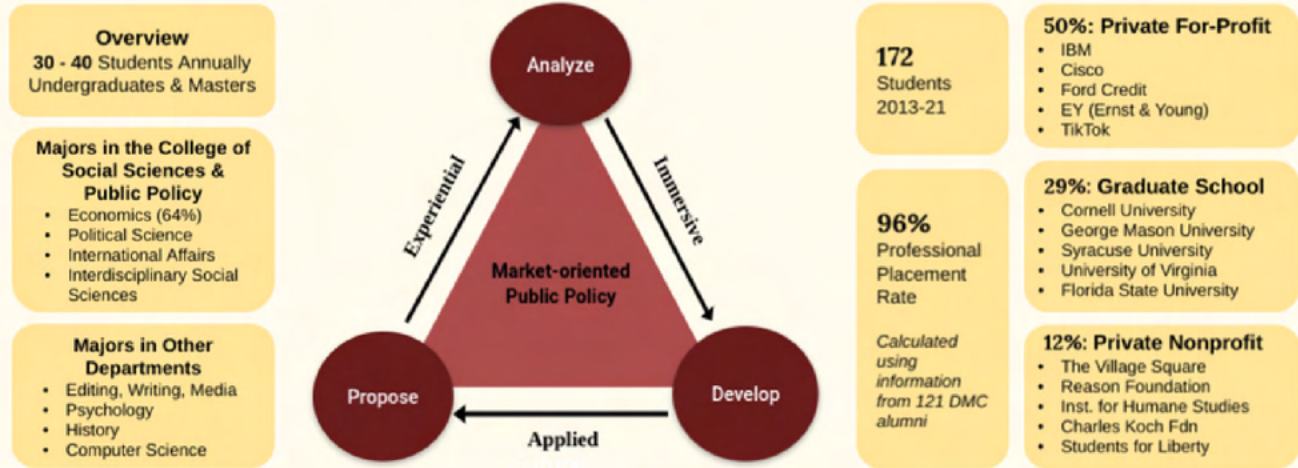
**Overview**
**30 - 40** Students Annually
Undergraduates & Masters

**Majors in the College of Social Sciences & Public Policy**
- Economics (64%)
- Political Science
- International Affairs
- Interdisciplinary Social Sciences

**Majors in Other Departments**
- Editing, Writing, Media
- Psychology
- History
- Computer Science

Analyze

Experiential

Immersive

Market-oriented Public Policy

Propose

Develop

Applied

**172**
Students
2013-21

**96%**
Professional Placement Rate

*Calculated using information from 121 DMC alumni*

**50%: Private For-Profit**
- IBM
- Cisco
- Ford Credit
- EY (Ernst & Young)
- TikTok

**29%: Graduate School**
- Cornell University
- George Mason University
- Syracuse University
- University of Virginia
- Florida State University

**12%: Private Nonprofit**
- The Village Square
- Reason Foundation
- Inst. for Humane Studies
- Charles Koch Fdn
- Students for Liberty